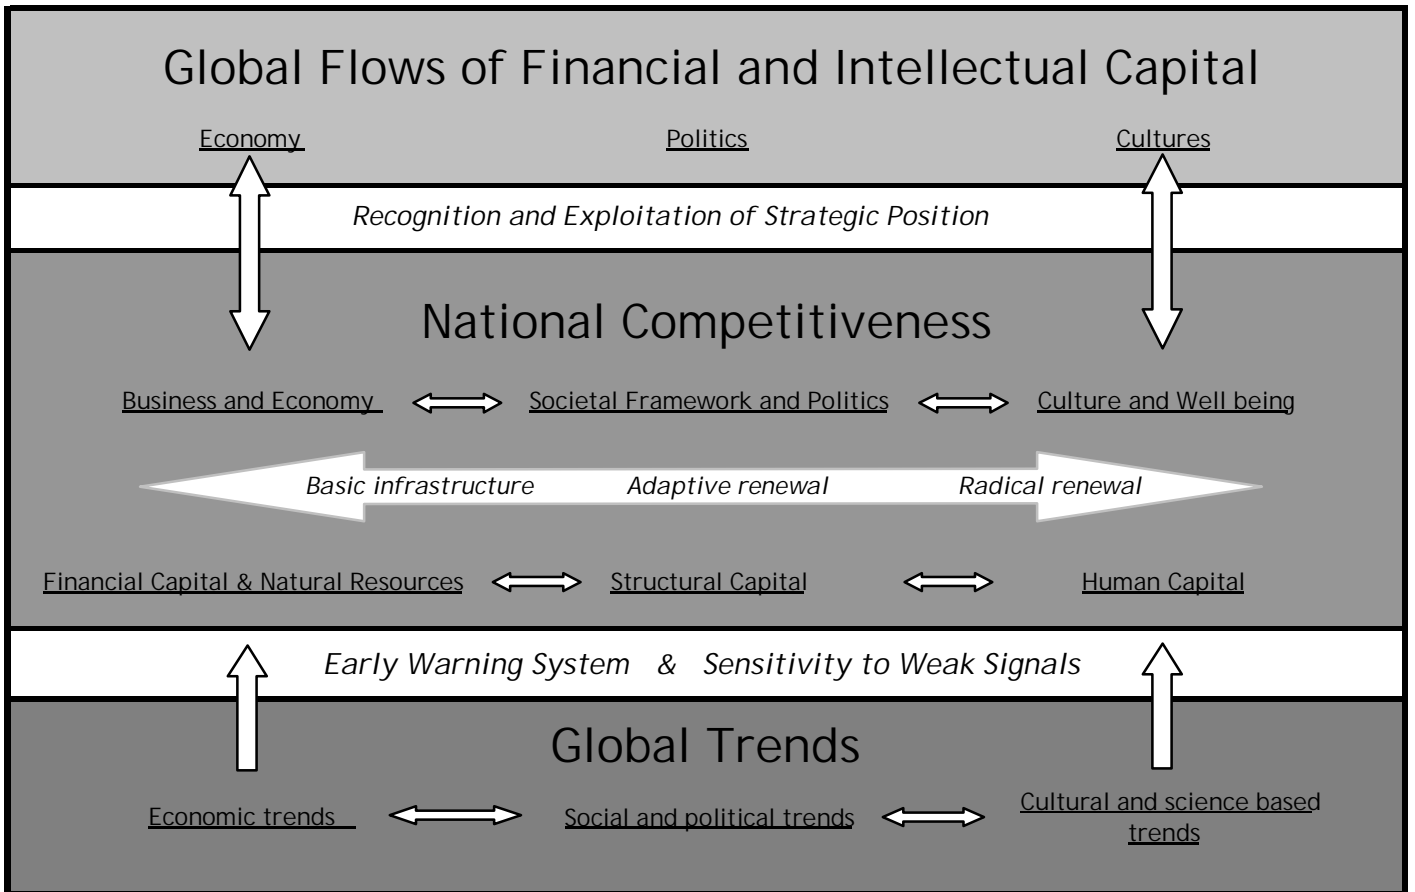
Global Flows of Financial and Intellectual Capital

Economy

Politics

Cultures

Recognition and Exploitation of Strategic Position

National Competitiveness

Business and Economy

Societal Framework and Politics

Culture and Well being

Basic infrastructure

Adaptive renewal

Radical renewal

Financial Capital & Natural Resources

Structural Capital

Human Capital

Early Warning System & Sensitivity to Weak Signals

Global Trends

Economic trends

Social and political trends

Cultural and science based trends